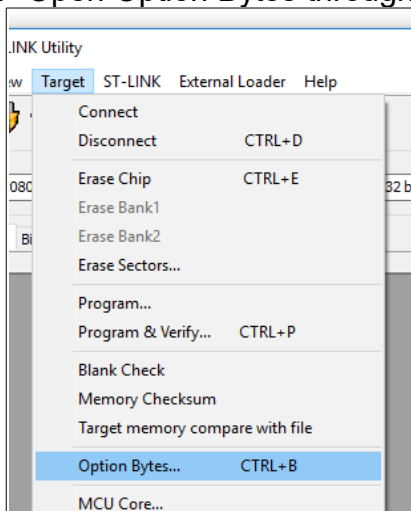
Open Option Bytes through

.INK Utility

w Target ST-LINK External Loader Help

Connect
Disconnect CTRL+D

080

32 b

Erase Chip CTRL+E
Erase Bank1
Erase Bank2
Erase Sectors...

Bi

Program...
Program & Verify... CTRL+P

Blank Check
Memory Checksum
Target memory compare with file

Option Bytes... CTRL+B

MCU Core...